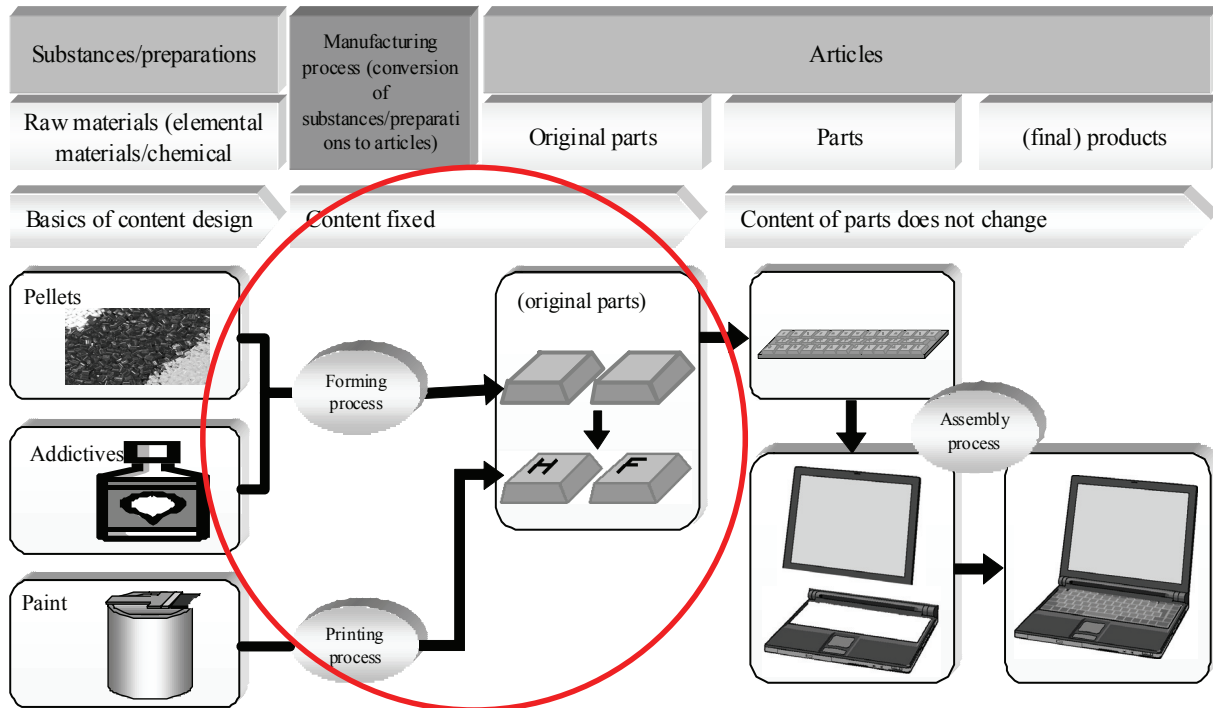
Substances/preparations

Manufacturing process (conversion of substances/preparations to articles)

Articles

Raw materials (elemental materials/chemical

Original parts

Parts

(final) products

Basics of content design

Content fixed

Content of parts does not change

Pellets

Addictives

Paint

Forming process

Printing process

(original parts)

H

F

Assembly process